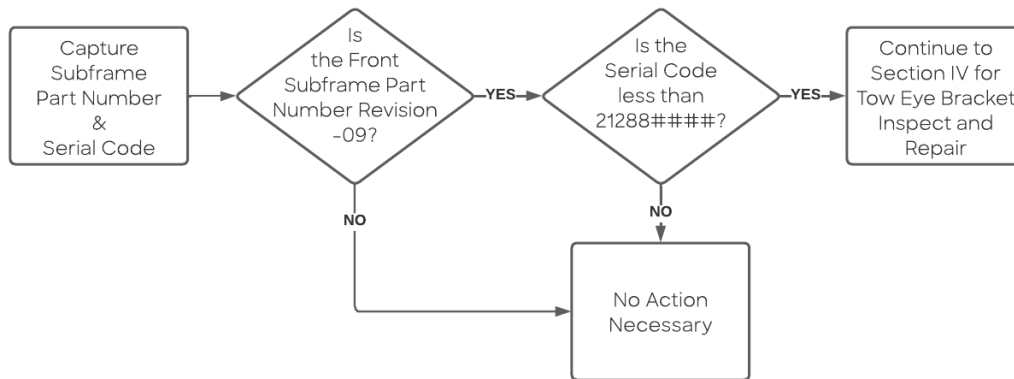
Capture Subframe Part Number & Serial Code

Is the Front Subframe Part Number Revision -09?

YES

Is the Serial Code less than 21288####?

YES

Continue to Section IV for Tow Eye Bracket Inspect and Repair

NO

NO

No Action Necessary